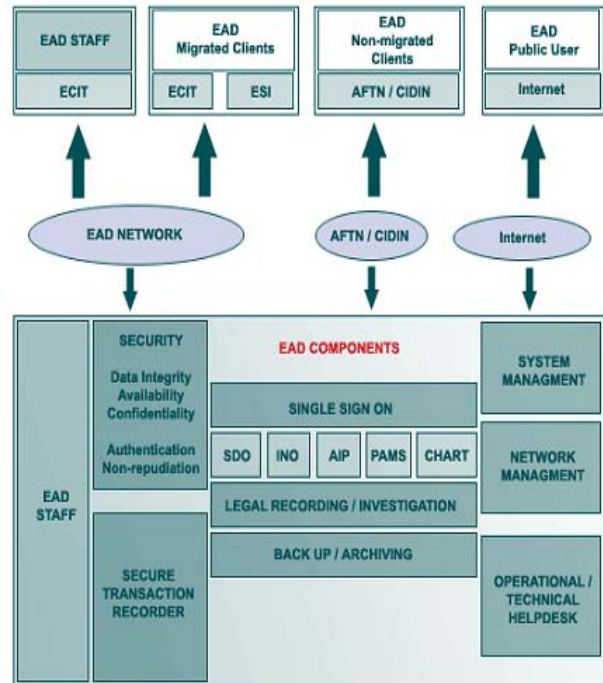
EAD STAFF

ECIT

EAD Migrated Clients

ECIT

ESI

EAD Non-migrated Clients

AFTN / CIDIN

EAD Public User

Internet

EAD NETWORK

AFTN / CIDIN

Internet

EAD STAFF

SECURITY

Data Integrity Availability Confidentiality

Authentication Non-repudiation

SECURE TRANSACTION RECORDER

EAD COMPONENTS

SINGLE SIGN ON

SDO

INO

AIP

PAMS

CHART

LEGAL RECORDING / INVESTIGATION

BACK UP / ARCHIVING

SYSTEM MANAGMENT

NETWORK MANAGMENT

OPERATIONAL / TECHNICAL HELPDESK